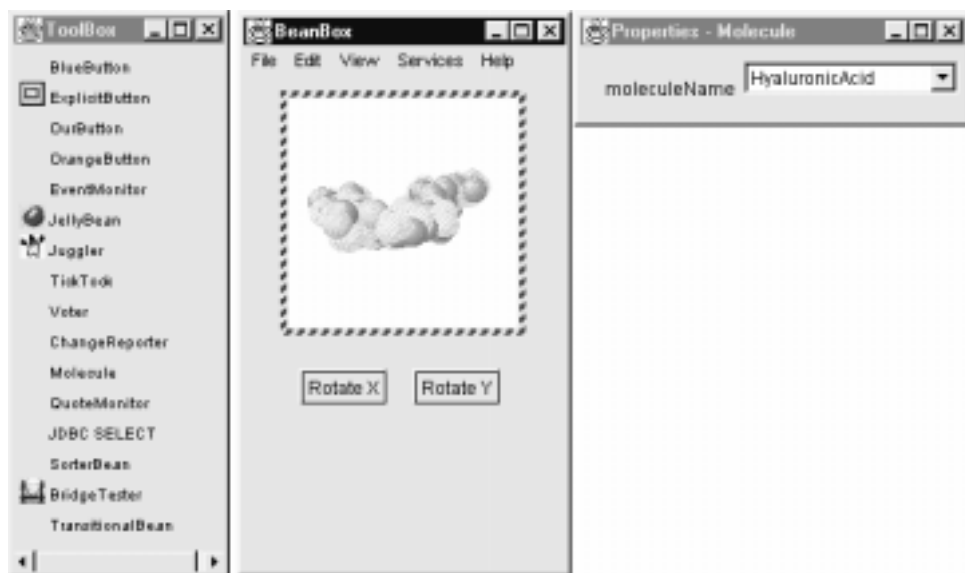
ToolBox

BlueButton
ExplicitButton
OurButton
OrangeButton
EventMonitor
JellyBean
Juggler
TickTock
Voter
ChangeReporter
Molecule
QuoteMonitor
JDBC SELECT
SorterBean
BridgeTester
TransitionalBean

BeanBox

File Edit View Services Help

Rotate X
Rotate Y

Properties - Molecule

moleculeName HyaluronicAcid